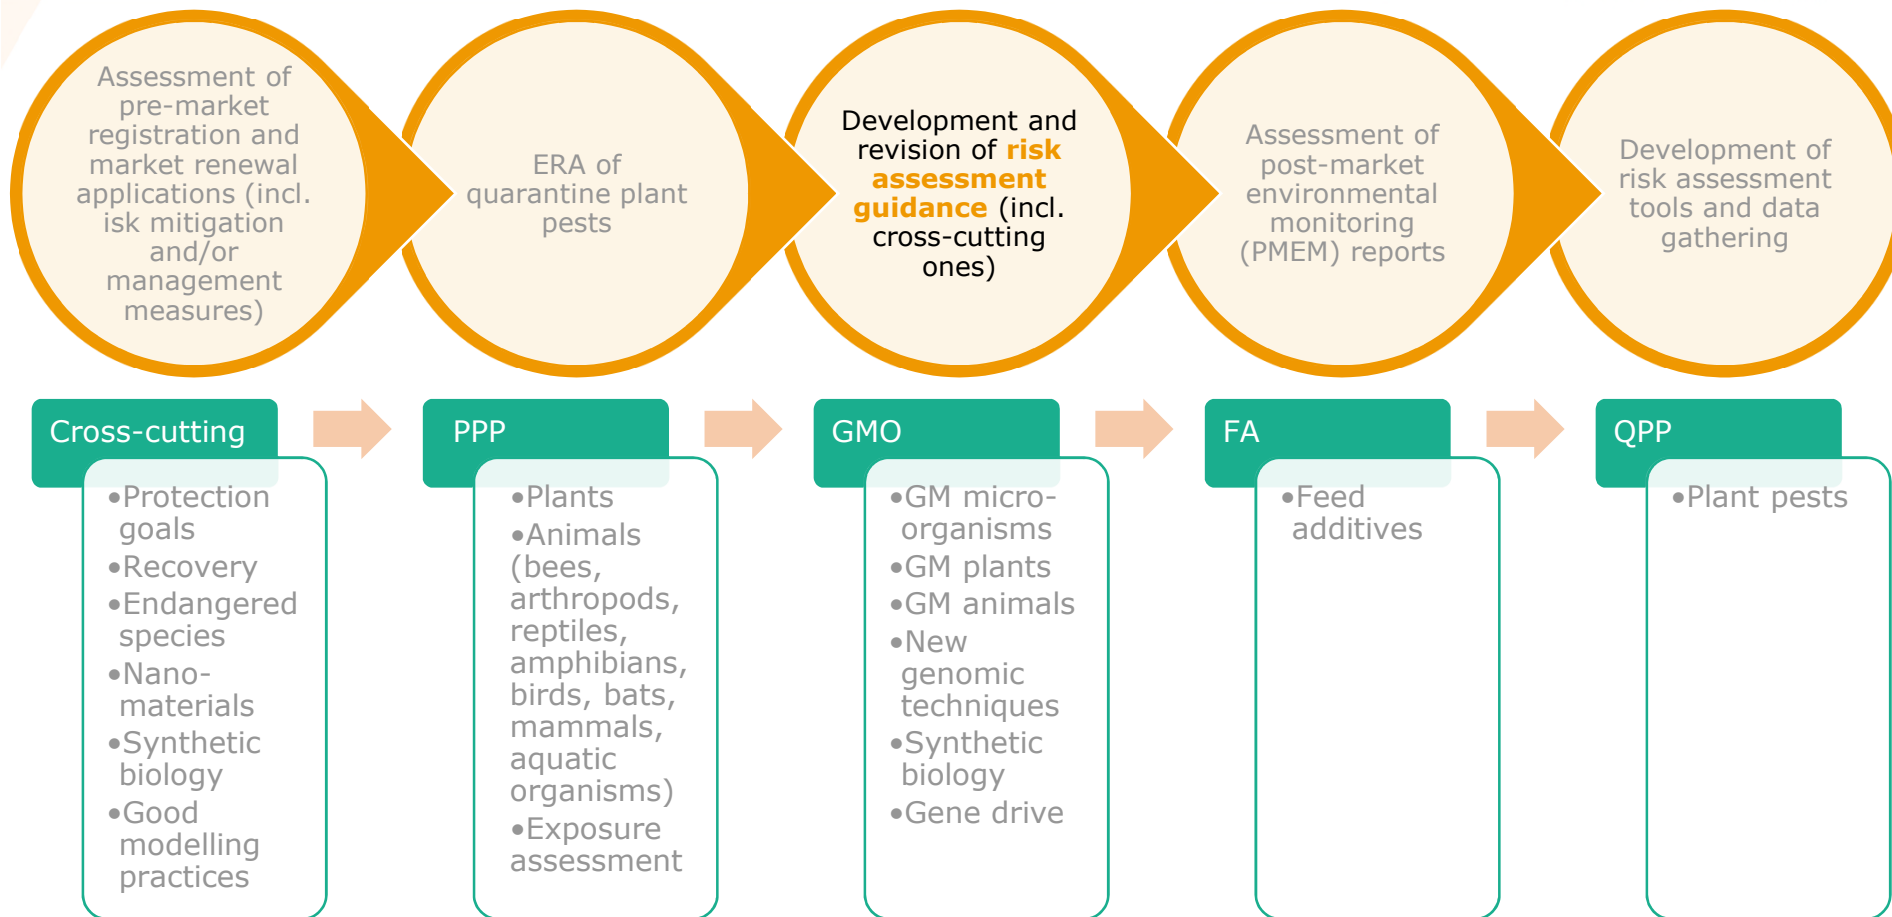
Assessment of pre-market registration and market renewal applications (incl. isk mitigation and/or management measures)

ERA of quarantine plant pests

Development and revision of risk assessment guidance (incl. cross-cutting ones)

Assessment of post-market environmental monitoring (PMEM) reports

Development of risk assessment tools and data gathering

Cross-cutting

•Protection goals
•Recovery
•Endangered species
•Nano-materials
•Synthetic biology
•Good modelling practices

PPP

•Plants
•Animals (bees, arthropods, reptiles, amphibians, birds, bats, mammals, aquatic organisms)
•Exposure assessment

GMO

•GM micro-organisms
•GM plants
•GM animals
•New genomic techniques
•Synthetic biology
•Gene drive

FA

•Feed additives

QPP

•Plant pests